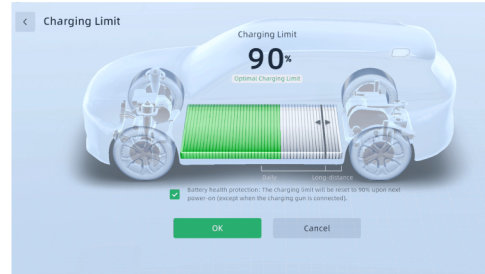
<

Charging Limit

Charging Limit

90%

Optimal Charging Limit

Daily

Long distance

Battery health protection: The charging limit will be reset to 90% upon next power-on (except when the charging gun is connected).

OK

Cancel